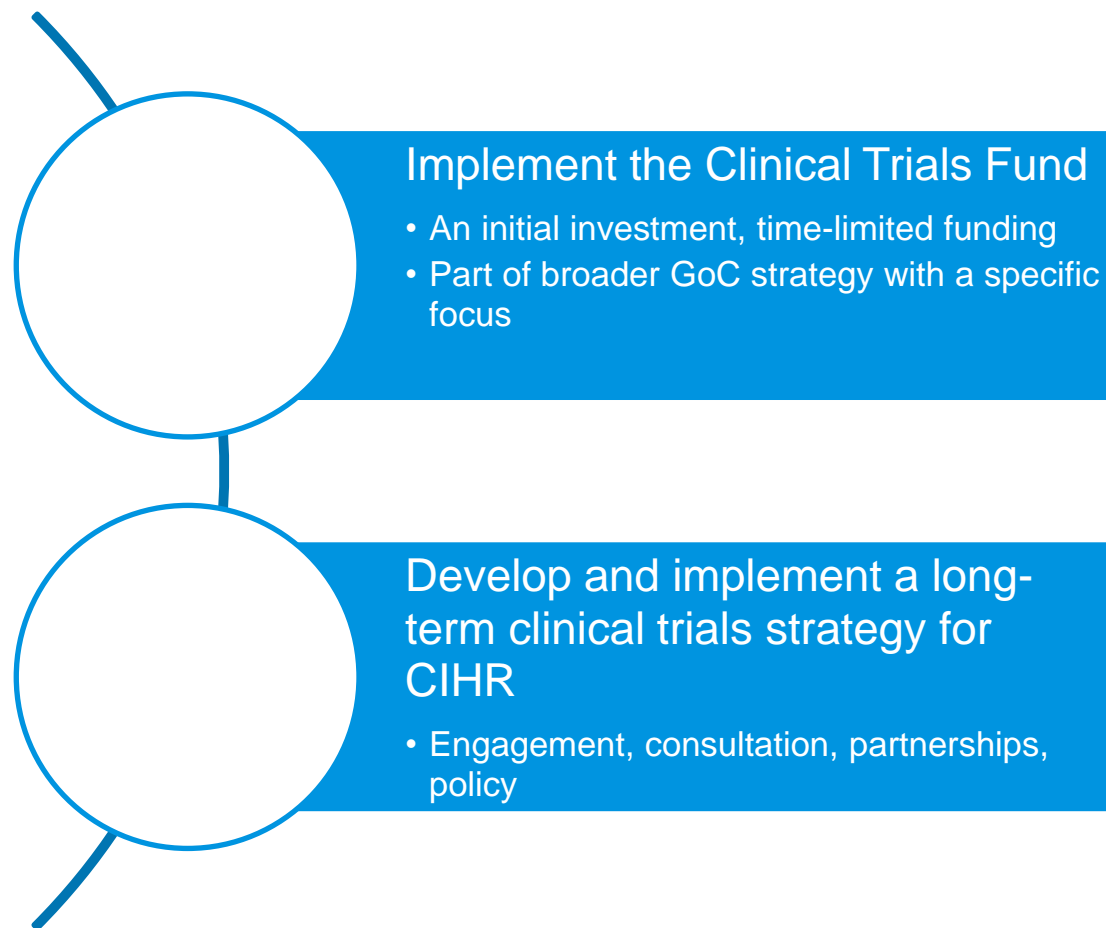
Implement the Clinical Trials Fund

• An initial investment, time-limited funding
• Part of broader GoC strategy with a specific focus

Develop and implement a long-term clinical trials strategy for CIHR

• Engagement, consultation, partnerships, policy